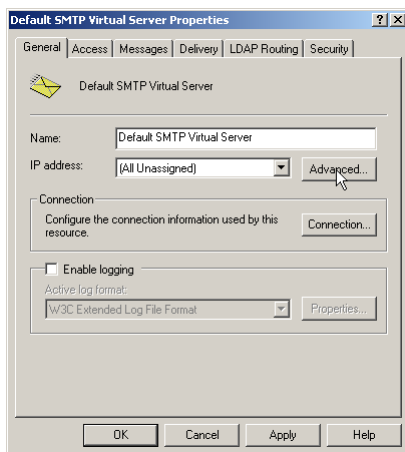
Default SMTP Virtual Server Properties ? X

General | Access | Messages | Delivery | LDAP Routing | Security

Default SMTP Virtual Server

Name: Default SMTP Virtual Server

IP address: (All Unassigned) Advanced...

Connection

Configure the connection information used by this resource. Connection...

Enable logging

Active log format:

W3C Extended Log File Format Properties...

OK Cancel Apply Help